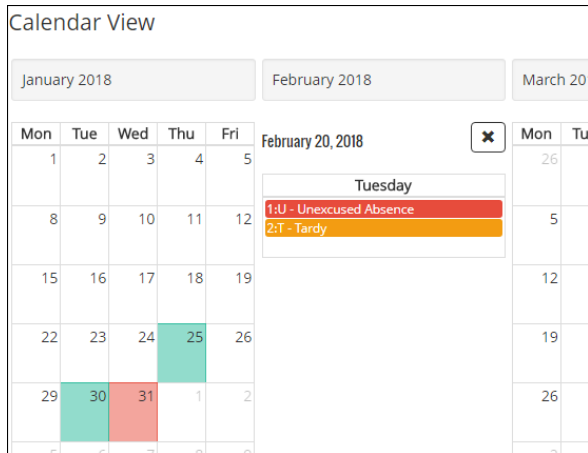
Calendar View

January 2018

| Mon | Tue | Wed | Thu | Fri |
|---|---|---|---|---|
| 1 | 2 | 3 | 4 | 5 |
| 8 | 9 | 10 | 11 | 12 |
| 15 | 16 | 17 | 18 | 19 |
| 22 | 23 | 24 | 25 | 26 |
| 29 | 30 | 31 | 1 | 2 |
| 5 | 6 | 7 | 8 | 9 |

February 2018

February 20, 2018

✖

Tuesday

1:U - Unexcused Absence

2:T - Tardy

March 20

| Mon | Tu |
|---|---|
| 26 | |
| 5 | |
| 12 | |
| 19 | |
| 26 | |